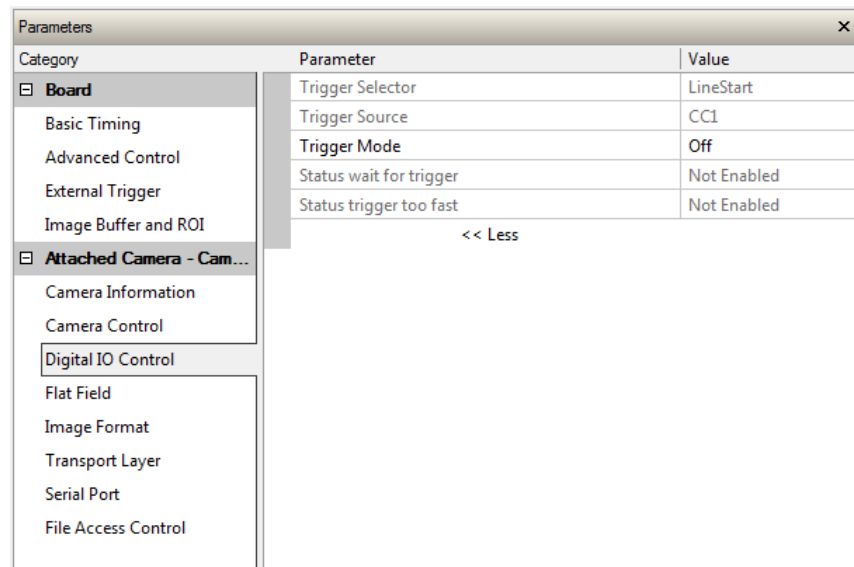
Parameters ×

Category

⊟ Board
Basic Timing
Advanced Control
External Trigger
Image Buffer and ROI
⊟ Attached Camera - Cam...
Camera Information
Camera Control
Digital IO Control
Flat Field
Image Format
Transport Layer
Serial Port
File Access Control

| Parameter | Value |
|---|---|
| Trigger Selector | LineStart |
| Trigger Source | CC1 |
| Trigger Mode | Off |
| Status wait for trigger | Not Enabled |
| Status trigger too fast | Not Enabled |

<< Less